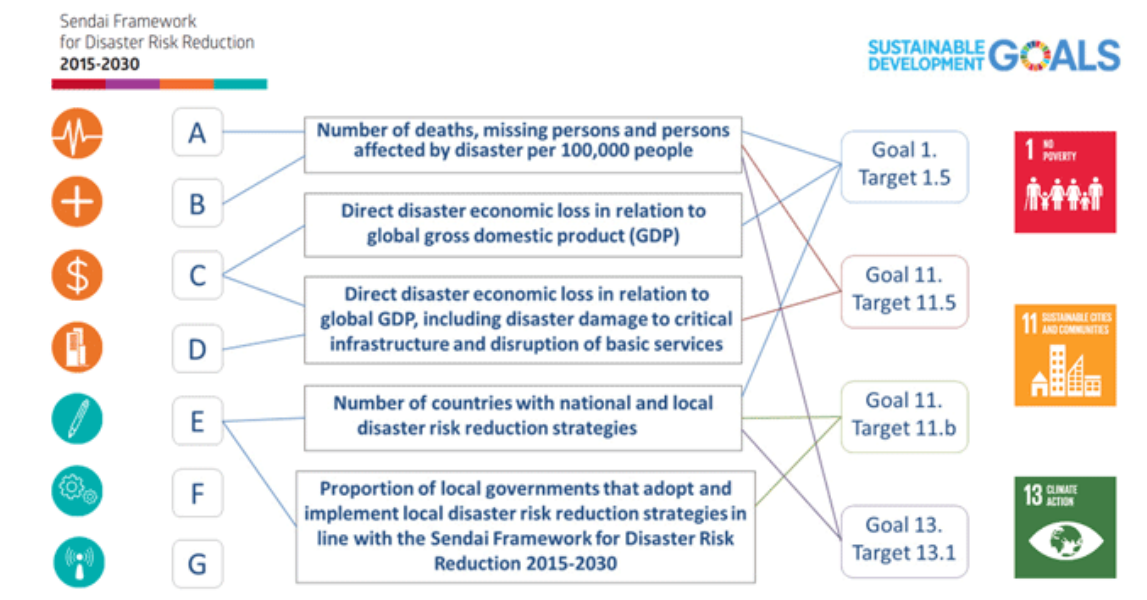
Sendai Framework for Disaster Risk Reduction
2015-2030

SUSTAINABLE DEVELOPMENT GOALS

A

B

C

D

E

F

G

Number of deaths, missing persons and persons affected by disaster per 100,000 people

Direct disaster economic loss in relation to global gross domestic product (GDP)

Direct disaster economic loss in relation to global GDP, including disaster damage to critical infrastructure and disruption of basic services

Number of countries with national and local disaster risk reduction strategies

Proportion of local governments that adopt and implement local disaster risk reduction strategies in line with the Sendai Framework for Disaster Risk Reduction 2015-2030

Goal 1. Target 1.5

Goal 11. Target 11.5

Goal 11. Target 11.b

Goal 13. Target 13.1

1 NO POVERTY

11 SUSTAINABLE CITIES AND COMMUNITIES

13 CLIMATE ACTION